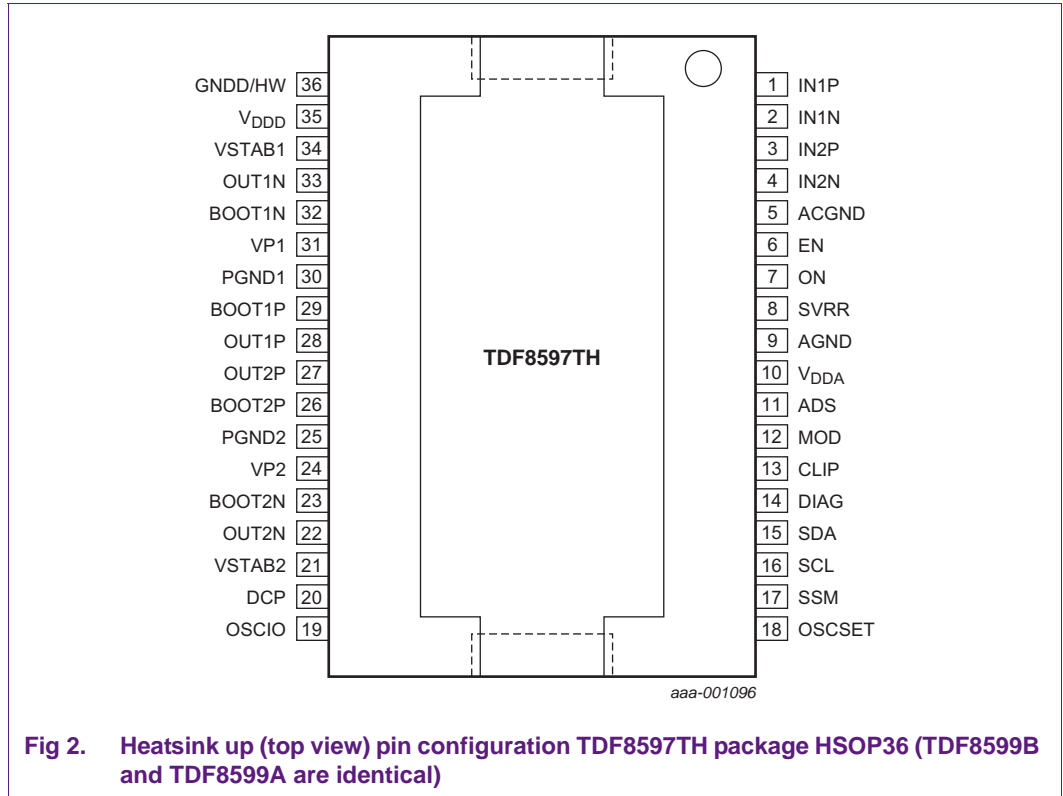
GNDD/HW 36
$V_{DDD}$ 35
VSTAB1 34
OUT1N 33
BOOT1N 32
VP1 31
PGND1 30
BOOT1P 29
OUT1P 28
OUT2P 27
BOOT2P 26
PGND2 25
VP2 24
BOOT2N 23
OUT2N 22
VSTAB2 21
DCP 20
OSCIO 19

TDF8597TH

1 IN1P
2 IN1N
3 IN2P
4 IN2N
5 ACGND
6 EN
7 ON
8 SVRR
9 AGND
10 $V_{DDA}$
11 ADS
12 MOD
13 CLIP
14 DIAG
15 SDA
16 SCL
17 SSM
18 OSCSET

aaa-001096

Fig 2. Heatsink up (top view) pin configuration TDF8597TH package HSOP36 (TDF8599B and TDF8599A are identical)